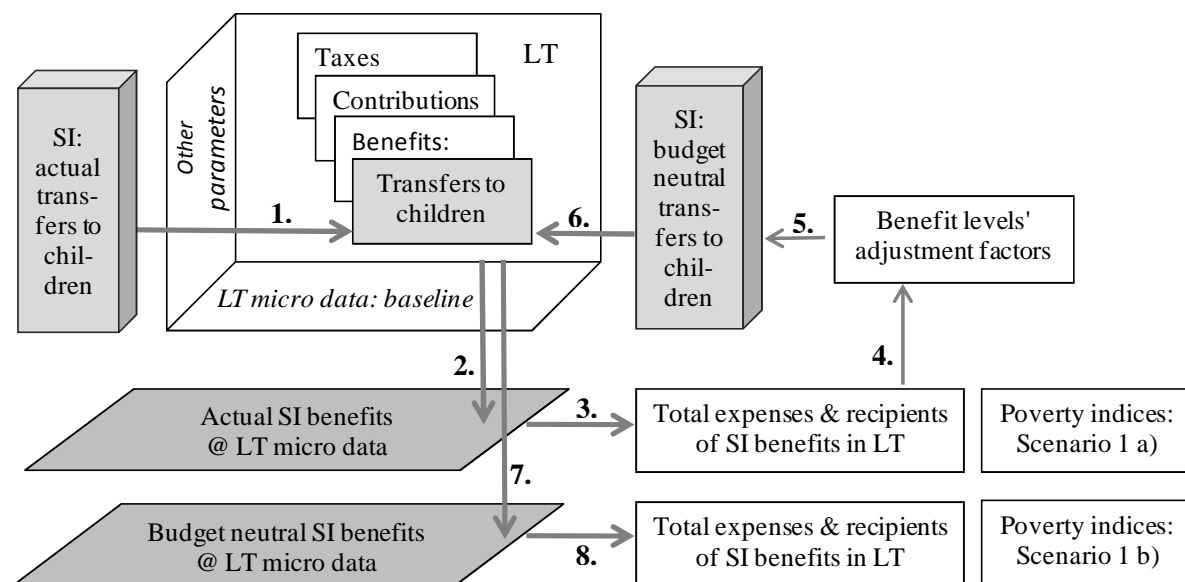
SI: actual transfers to children

Other parameters

Taxes

LT

Contributions

Benefits:

Transfers to children

1.

6.

LT micro data: baseline

SI: budget neutral transfers to children

5.

Benefit levels' adjustment factors

4.

2.

Actual SI benefits @ LT micro data

3.

Total expenses & recipients of SI benefits in LT

Poverty indices: Scenario 1 a)

7.

Budget neutral SI benefits @ LT micro data

8.

Total expenses & recipients of SI benefits in LT

Poverty indices: Scenario 1 b)